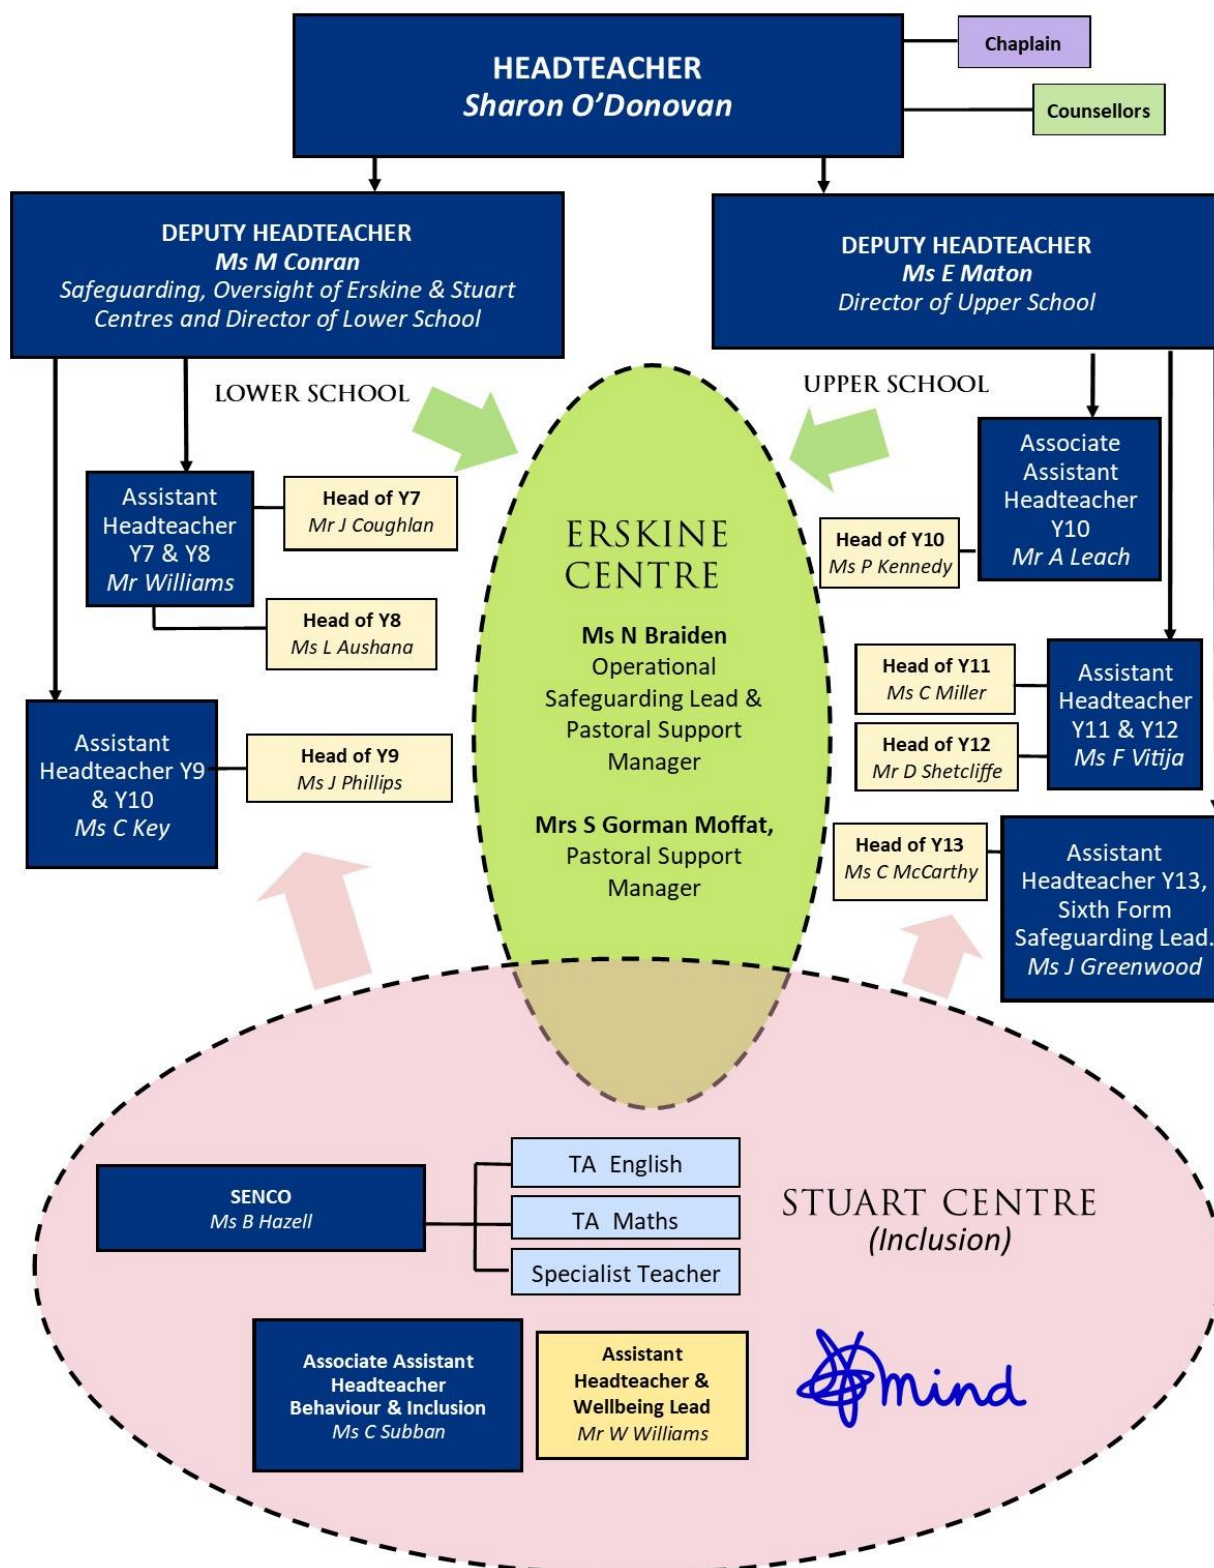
HEADTEACHER
Sharon O'Donovan

Chaplain

Counsellors

DEPUTY HEADTEACHER
Ms M Conran
Safeguarding, Oversight of Erskine & Stuart Centres and Director of Lower School

DEPUTY HEADTEACHER
Ms E Maton
Director of Upper School

LOWER SCHOOL

UPPER SCHOOL

Assistant Headteacher Y7 & Y8
Mr Williams

Head of Y7
Mr J Coughlan

Head of Y8
Ms L Aushana

Assistant Headteacher Y9 & Y10
Ms C Key

Head of Y9
Ms J Phillips

ERSKINE CENTRE

Ms N Braiden
Operational Safeguarding Lead & Pastoral Support Manager

Mrs S Gorman Moffat,
Pastoral Support Manager

Associate Assistant Headteacher Y10
Mr A Leach

Head of Y10
Ms P Kennedy

Head of Y11
Ms C Miller

Head of Y12
Mr D Shetcliffe

Assistant Headteacher Y11 & Y12
Ms F Vitija

Head of Y13
Ms C McCarthy

Assistant Headteacher Y13, Sixth Form Safeguarding Lead.
Ms J Greenwood

SENCO
Ms B Hazell

TA English

TA Maths

Specialist Teacher

STUART CENTRE
(Inclusion)

Associate Assistant Headteacher Behaviour & Inclusion
Ms C Subban

Assistant Headteacher & Wellbeing Lead
Mr W Williams

mind